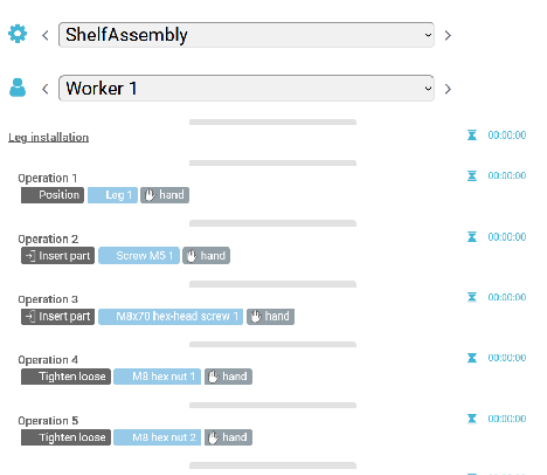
< ShelfAssembly >

< Worker 1 >

Leg installation 00:00:00

Operation 1 00:00:00
Position Leg 1 hand

Operation 2 00:00:00
Insert part Screw M5 1 hand

Operation 3 00:00:00
Insert part M8x70 hex-head screw 1 hand

Operation 4 00:00:00
Tighten loose M8 hex nut 1 hand

Operation 5 00:00:00
Tighten loose M8 hex nut 2 hand